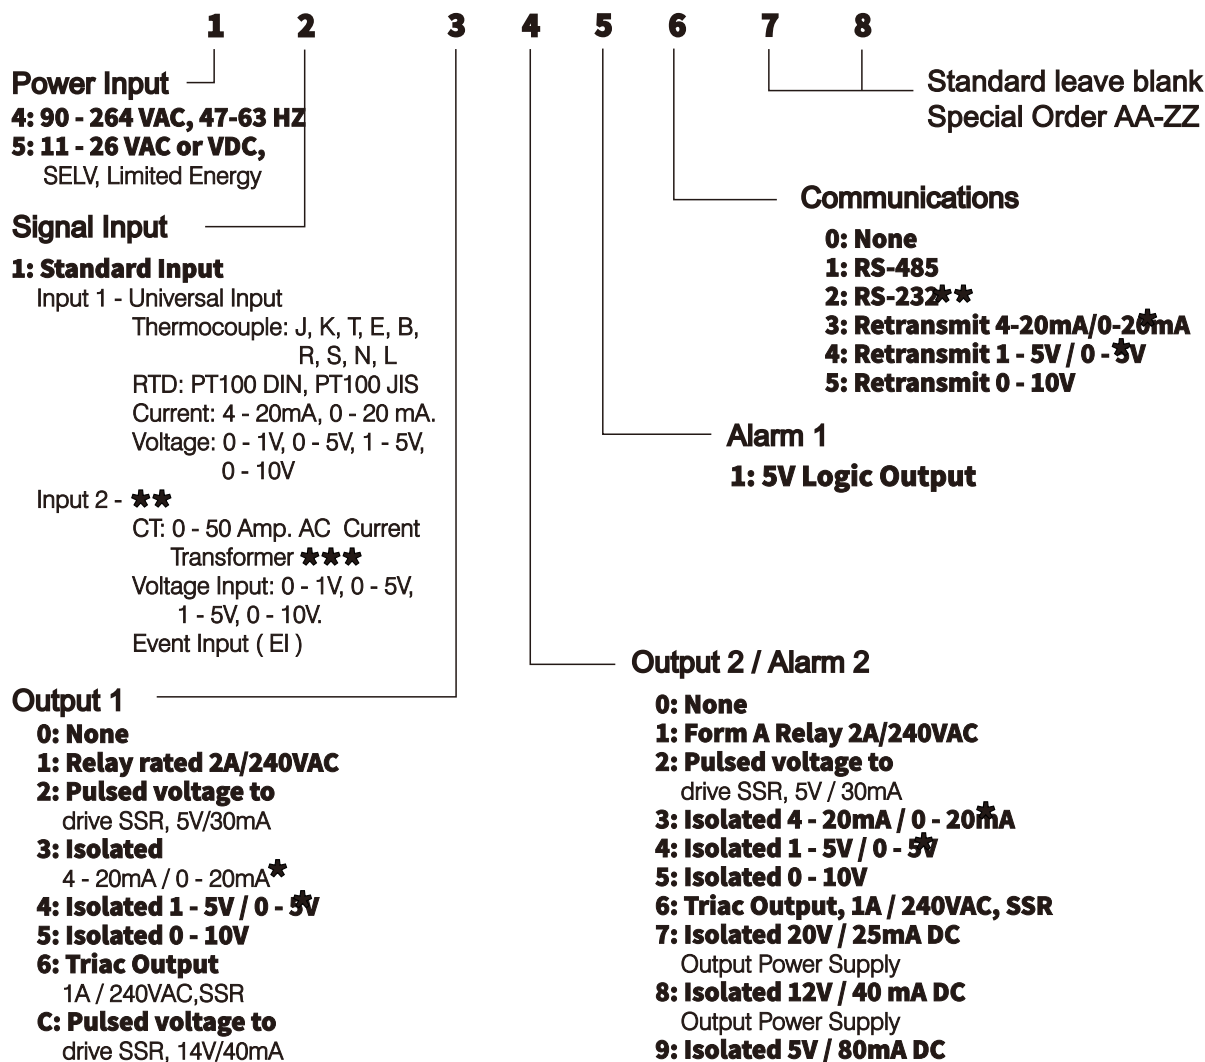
1 2 3 4 5 6 7 8

Power Input
4: 90 - 264 VAC, 47-63 HZ
5: 11 - 26 VAC or VDC, SELV, Limited Energy

Signal Input
1: Standard Input
Input 1 - Universal Input
Thermocouple: J, K, T, E, B, R, S, N, L
RTD: PT100 DIN, PT100 JIS
Current: 4 - 20mA, 0 - 20 mA.
Voltage: 0 - 1V, 0 - 5V, 1 - 5V, 0 - 10V
Input 2 - ★★
CT: 0 - 50 Amp. AC Current Transformer ★★★
Voltage Input: 0 - 1V, 0 - 5V, 1 - 5V, 0 - 10V.
Event Input ( EI )

Output 1
0: None
1: Relay rated 2A/240VAC
2: Pulsed voltage to drive SSR, 5V/30mA
3: Isolated 4 - 20mA / 0 - 20mA*
4: Isolated 1 - 5V / 0 - 5V*
5: Isolated 0 - 10V
6: Triac Output 1A / 240VAC,SSR
C: Pulsed voltage to drive SSR, 14V/40mA

Standard leave blank
Special Order AA-ZZ

Communications
0: None
1: RS-485
2: RS-232★★
3: Retransmit 4-20mA/0-20mA*
4: Retransmit 1 - 5V / 0 - 5V*
5: Retransmit 0 - 10V

Alarm 1
1: 5V Logic Output

Output 2 / Alarm 2
0: None
1: Form A Relay 2A/240VAC
2: Pulsed voltage to drive SSR, 5V / 30mA
3: Isolated 4 - 20mA / 0 - 20mA*
4: Isolated 1 - 5V / 0 - 5V*
5: Isolated 0 - 10V
6: Triac Output, 1A / 240VAC, SSR
7: Isolated 20V / 25mA DC Output Power Supply
8: Isolated 12V / 40 mA DC Output Power Supply
9: Isolated 5V / 80mA DC